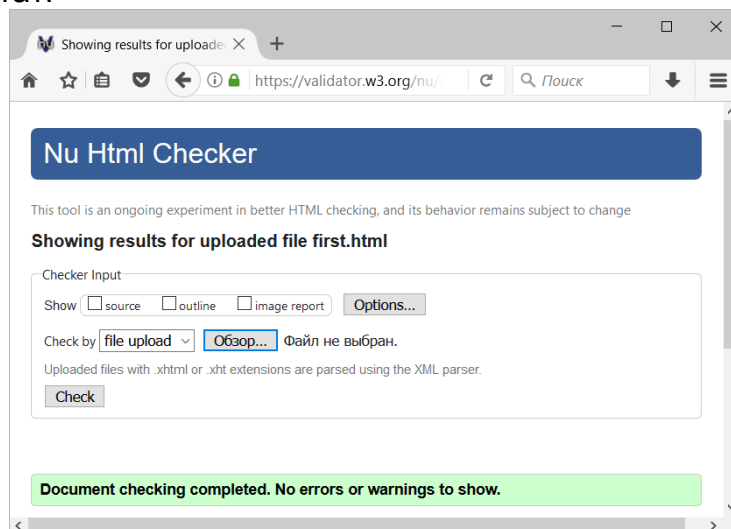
Showing results for uploade ×
+
https://validator.w3.org/nu/
Поиск

Nu Html Checker

This tool is an ongoing experiment in better HTML checking, and its behavior remains subject to change

Showing results for uploaded file first.html

Checker Input
Show source outline image report Options...
Check by file upload Обзор... Файл не выбран.
Uploaded files with .xhtml or .xht extensions are parsed using the XML parser.
Check

Document checking completed. No errors or warnings to show.